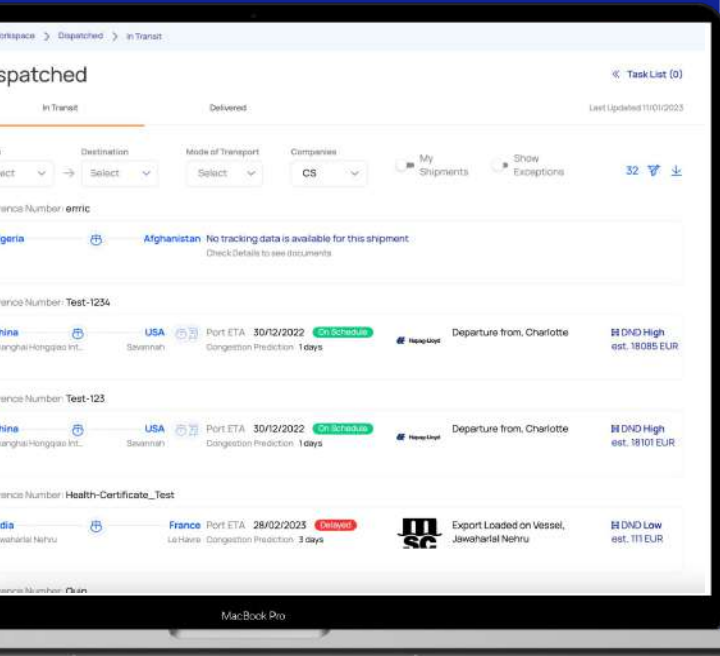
orkspace > Dispatched > In Transit

spatched

« Task List (0)

In Transit

Delivered

Last Updated 11/01/2023

Destination

Mode of Transport

Companies

lect

Select

Select

CS

My Shipments

Show Exceptions

32

rence Number: erric

geria

Afghanistan

No tracking data is available for this shipment

Check Details to see documents

rence Number: Test-1234

hina

anghai Hongqiao Int...

USA

Savannah

Port ETA 30/12/2022

On Schedule

Congestion Prediction: 1 days

Hapag-Lloyd

Departure from, Charlotte

DND High

est. 18085 EUR

rence Number: Test-123

hina

anghai Hongqiao Int...

USA

Savannah

Port ETA 30/12/2022

On Schedule

Congestion Prediction: 1 days

Hapag-Lloyd

Departure from, Charlotte

DND High

est. 18101 EUR

rence Number: Health-Certificate_Test

dia

waharlal Nehru

France

Le Havre

Port ETA 28/02/2023

Delayed

Congestion Prediction: 3 days

MSC

Export Loaded on Vessel, Jawaharlal Nehru

DND Low

est. 111 EUR

rence Number: Quin

MacBook Pro